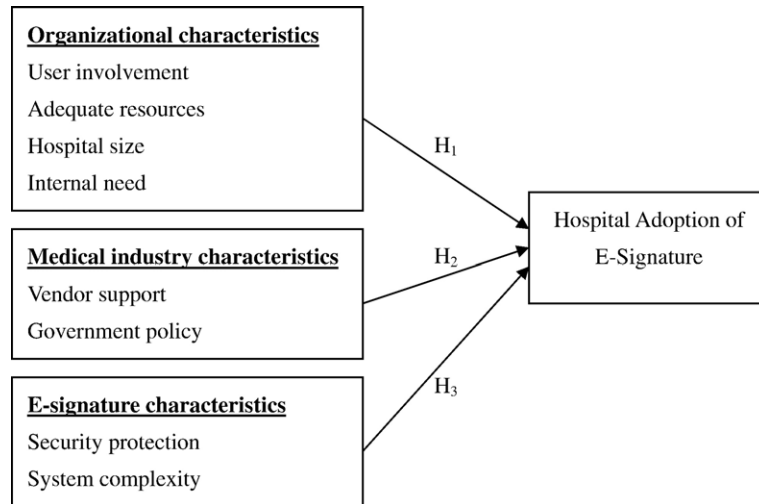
Organizational characteristics
User involvement
Adequate resources
Hospital size
Internal need

$H_1$

Hospital Adoption of E-Signature

Medical industry characteristics
Vendor support
Government policy

$H_2$

$H_3$

E-signature characteristics
Security protection
System complexity